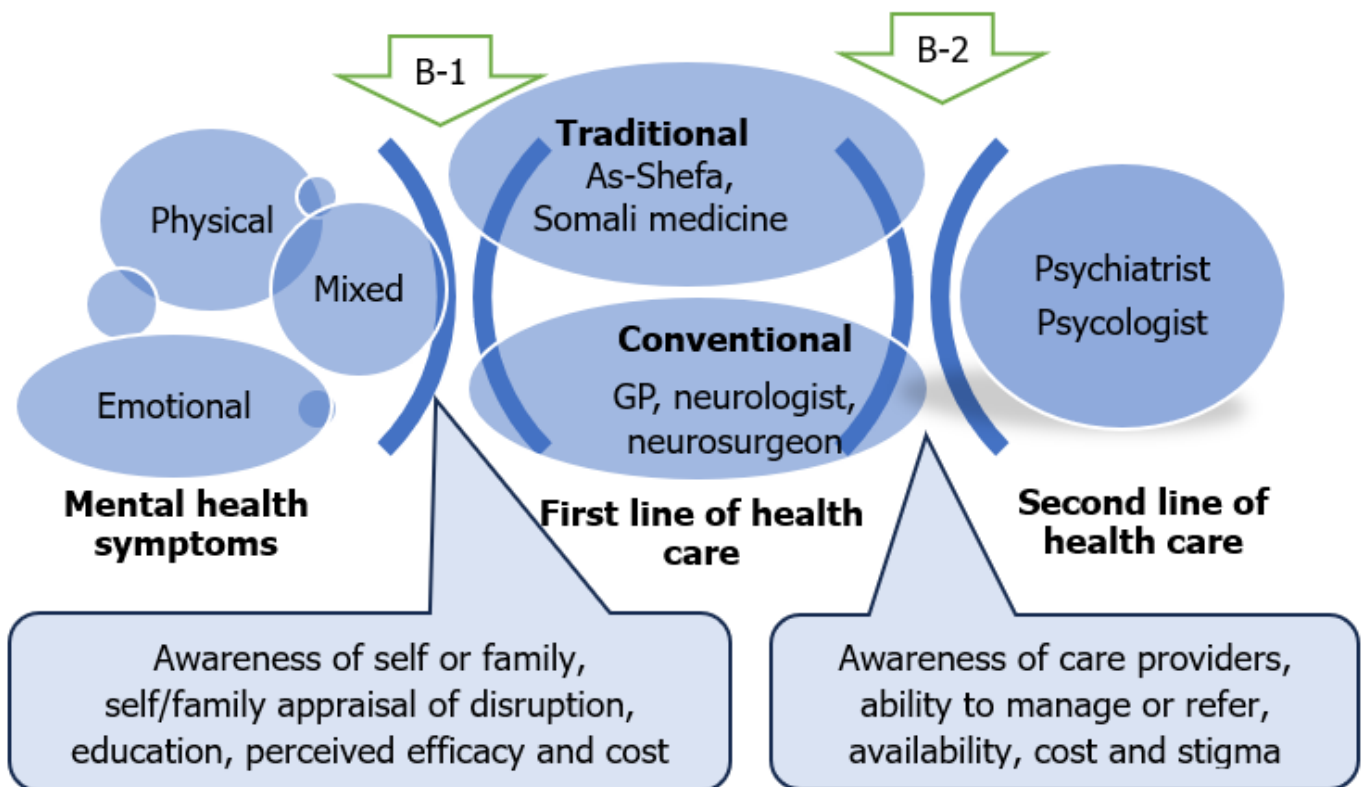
B-1

B-2

Physical

Mixed

Emotional

Mental health symptoms

Traditional
As-Shefa, Somali medicine

Conventional
GP, neurologist, neurosurgeon

First line of health care

Psychiatrist
Psycologist

Second line of health care

Awareness of self or family, self/family appraisal of disruption, education, perceived efficacy and cost

Awareness of care providers, ability to manage or refer, availability, cost and stigma